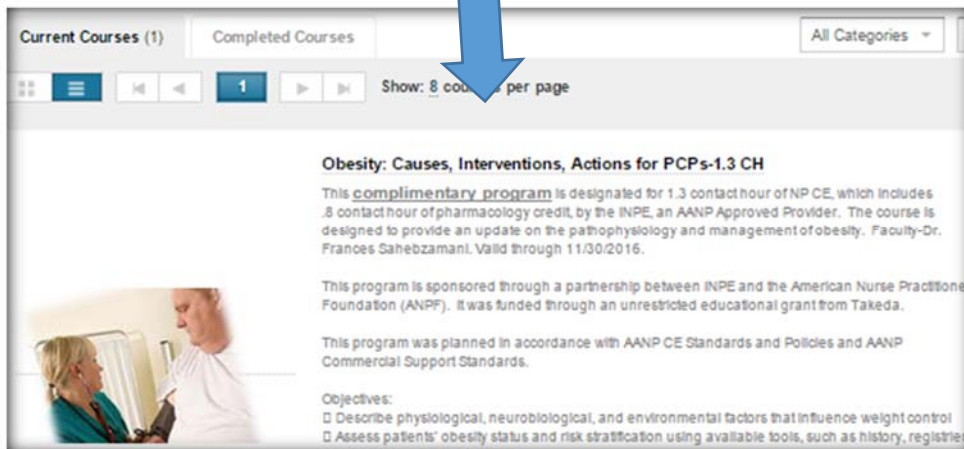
Current Courses (1)

Completed Courses

All Categories

1

Show: 8 co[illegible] per page

Obesity: Causes, Interventions, Actions for PCPs-1.3 CH

This complimentary program is designated for 1.3 contact hour of NP CE, which includes .8 contact hour of pharmacology credit, by the INPE, an AANP Approved Provider. The course is designed to provide an update on the pathophysiology and management of obesity. Faculty-Dr. Frances Sahebzamani. Valid through 11/30/2016.

This program is sponsored through a partnership between INPE and the American Nurse Practitione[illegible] Foundation (ANPF). It was funded through an unrestricted educational grant from Takeda.

This program was planned in accordance with AANP CE Standards and Policies and AANP Commercial Support Standards.

Objectives:
 Describe physiological, neurobiological, and environmental factors that influence weight control
 Assess patients' obesity status and risk stratification using available tools, such as history, registrie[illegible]